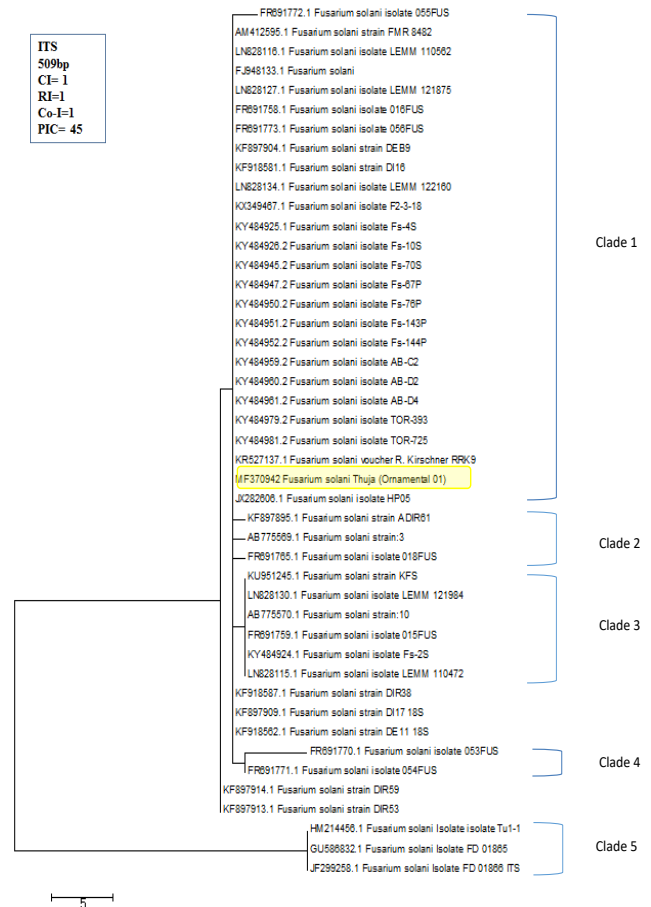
ITS
509bp
CI= 1
RI=1
Co-I=1
PIC= 45

FR691772.1 Fusarium solani isolate 055FUS
AM412595.1 Fusarium solani strain FMR 8482
LN828116.1 Fusarium solani isolate LEMM 110562
FJ948133.1 Fusarium solani
LN828127.1 Fusarium solani isolate LEMM 121875
FR691758.1 Fusarium solani isolate 016FUS
FR691773.1 Fusarium solani isolate 056FUS
KF897904.1 Fusarium solani strain DEB9
KF918581.1 Fusarium solani strain DI16
LN828134.1 Fusarium solani isolate LEMM 122160
KX349467.1 Fusarium solani isolate F2-3-18
KY484925.1 Fusarium solani isolate Fs-4S
KY484926.2 Fusarium solani isolate Fs-10S
KY484945.2 Fusarium solani isolate Fs-70S
KY484947.2 Fusarium solani isolate Fs-67P
KY484950.2 Fusarium solani isolate Fs-76P
KY484951.2 Fusarium solani isolate Fs-143P
KY484952.2 Fusarium solani isolate Fs-144P
KY484959.2 Fusarium solani isolate AB-C2
KY484960.2 Fusarium solani isolate AB-D2
KY484961.2 Fusarium solani isolate AB-D4
KY484979.2 Fusarium solani isolate TOR-393
KY484981.2 Fusarium solani isolate TOR-725
KR527137.1 Fusarium solani voucher R. Kirschner RRK9
MF370942 Fusarium solani Thuja (Ornamental 01)
JX282606.1 Fusarium solani isolate HP05
Clade 1
KF897895.1 Fusarium solani strain ADIR61
AB775569.1 Fusarium solani strain:3
FR691765.1 Fusarium solani isolate 018FUS
Clade 2
KU951245.1 Fusarium solani strain KFS
LN828130.1 Fusarium solani isolate LEMM 121984
AB775570.1 Fusarium solani strain:10
FR691759.1 Fusarium solani isolate 015FUS
KY484924.1 Fusarium solani isolate Fs-2S
LN828115.1 Fusarium solani isolate LEMM 110472
Clade 3
KF918587.1 Fusarium solani strain DIR38
KF897909.1 Fusarium solani strain DI17 18S
KF918562.1 Fusarium solani strain DE11 18S
FR691770.1 Fusarium solani isolate 053FUS
FR691771.1 Fusarium solani isolate 054FUS
Clade 4
KF897914.1 Fusarium solani strain DIR59
KF897913.1 Fusarium solani strain DIR53
HM214456.1 Fusarium solani Isolate isolate Tu1-1
GU586832.1 Fusarium solani Isolate FD 01865
JF299258.1 Fusarium solani Isolate FD 01866 ITS
Clade 5
5